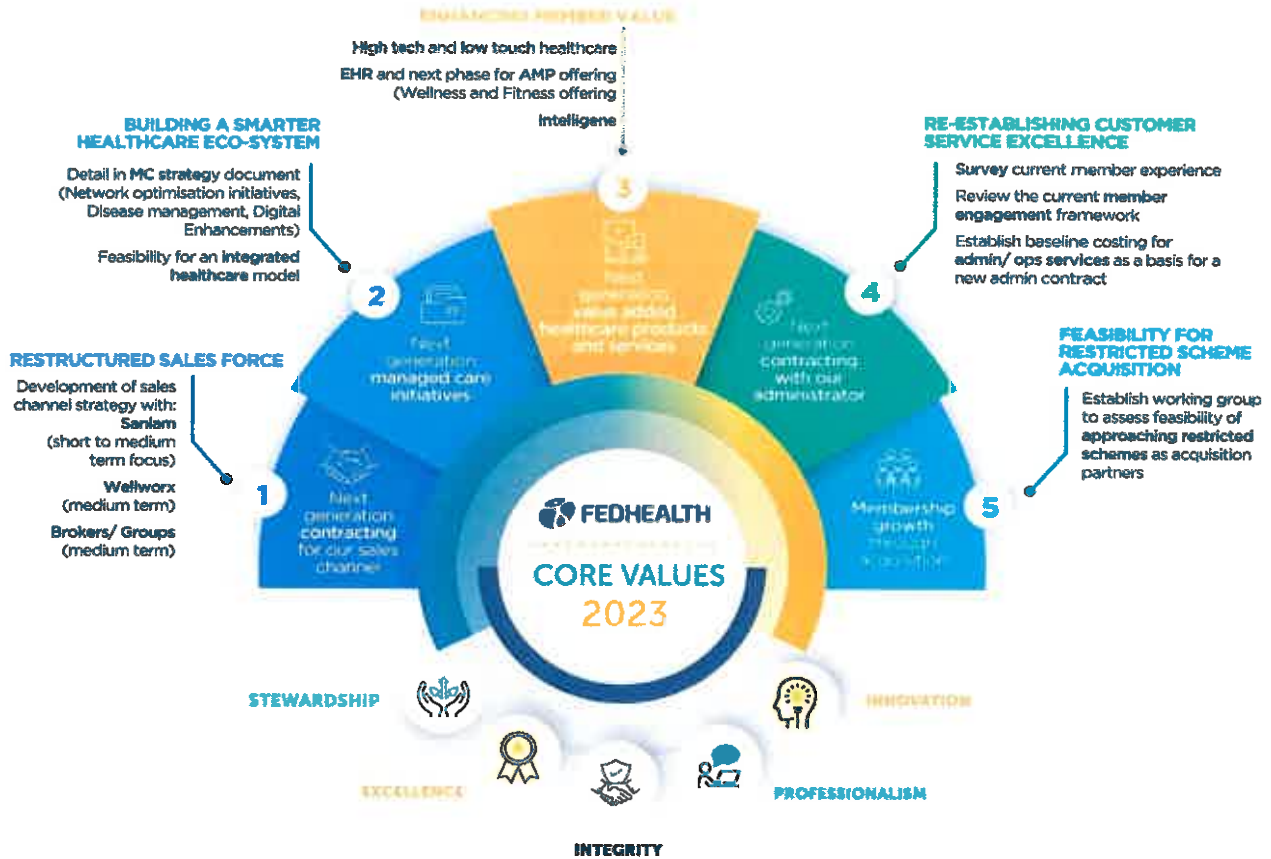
ENHANCING MEMBER VALUE

High tech and low touch healthcare

EHR and next phase for AMP offering (Wellness and Fitness offering

Intelligene

BUILDING A SMARTER HEALTHCARE ECO-SYSTEM

Detail in MC strategy document (Network optimisation initiatives, Disease management, Digital Enhancements)

Feasibility for an integrated healthcare model

RE-ESTABLISHING CUSTOMER SERVICE EXCELLENCE

Survey current member experience

Review the current member engagement framework

Establish baseline costing for admin/ ops services as a basis for a new admin contract

3

Next generation value added healthcare products and services

2

Next generation managed care initiatives

4

Next generation contracting with our administrator

RESTRUCTURED SALES FORCE

Development of sales channel strategy with:
Sanlam (short to medium term focus)

Wellworx (medium term)

Brokers/ Groups (medium term)

FEASIBILITY FOR RESTRICTED SCHEME ACQUISITION

Establish working group to assess feasibility of approaching restricted schemes as acquisition partners

1

Next generation contracting for our sales channel

5

Membership growth through acquisition

FEDHEALTH

CORE VALUES

2023

STEWARDSHIP

INNOVATION

EXCELLENCE

PROFESSIONALISM

INTEGRITY